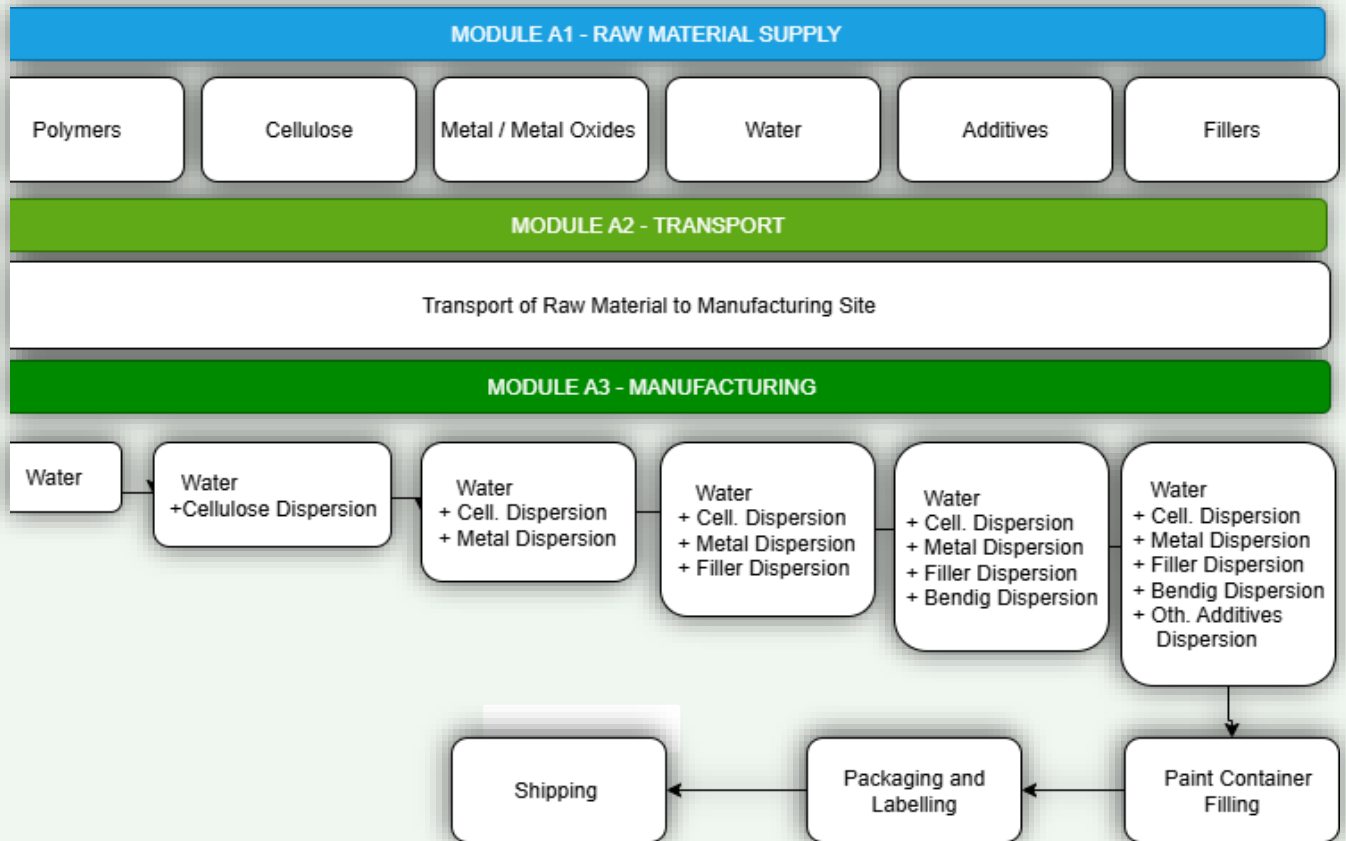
MODULE A1 - RAW MATERIAL SUPPLY

Polymers

Cellulose

Metal / Metal Oxides

Water

Additives

Fillers

MODULE A2 - TRANSPORT

Transport of Raw Material to Manufacturing Site

MODULE A3 - MANUFACTURING

Water

Water
+Cellulose Dispersion

Water
+ Cell. Dispersion
+ Metal Dispersion

Water
+ Cell. Dispersion
+ Metal Dispersion
+ Filler Dispersion

Water
+ Cell. Dispersion
+ Metal Dispersion
+ Filler Dispersion
+ Bendig Dispersion

Water
+ Cell. Dispersion
+ Metal Dispersion
+ Filler Dispersion
+ Bendig Dispersion
+ Oth. Additives Dispersion

Paint Container Filling

Packaging and Labelling

Shipping